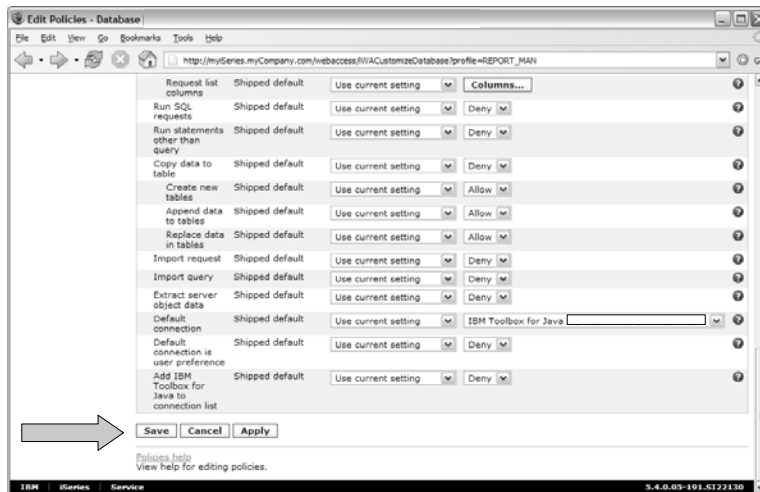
Edit Policies - Database

File Edit View Go Bookmarks Tools Help

http://mySeries.myCompany.com/webaccess/iWACustomizeDatabase?profile=REPORT_MAN

| | | | |
|---|---|---|---|
| Request list columns | Shipped default | Use current setting | Columns... |
| Run SQL requests | Shipped default | Use current setting | Deny |
| Run statements other than query | Shipped default | Use current setting | Deny |
| Copy data to table | Shipped default | Use current setting | Deny |
| Create new tables | Shipped default | Use current setting | Allow |
| Append data to tables | Shipped default | Use current setting | Allow |
| Replace data in tables | Shipped default | Use current setting | Allow |
| Import request | Shipped default | Use current setting | Deny |
| Import query | Shipped default | Use current setting | Deny |
| Extract server object data | Shipped default | Use current setting | Deny |
| Default connection | Shipped default | Use current setting | IBM Toolbox for Java |
| Default connection is user preference | Shipped default | Use current setting | Deny |
| Add IBM Toolbox for Java to connection list | Shipped default | Use current setting | Deny |

Save Cancel Apply

Policies help
View help for editing policies.

IBM iSeries Service 5.4.0.05-101.SI22130